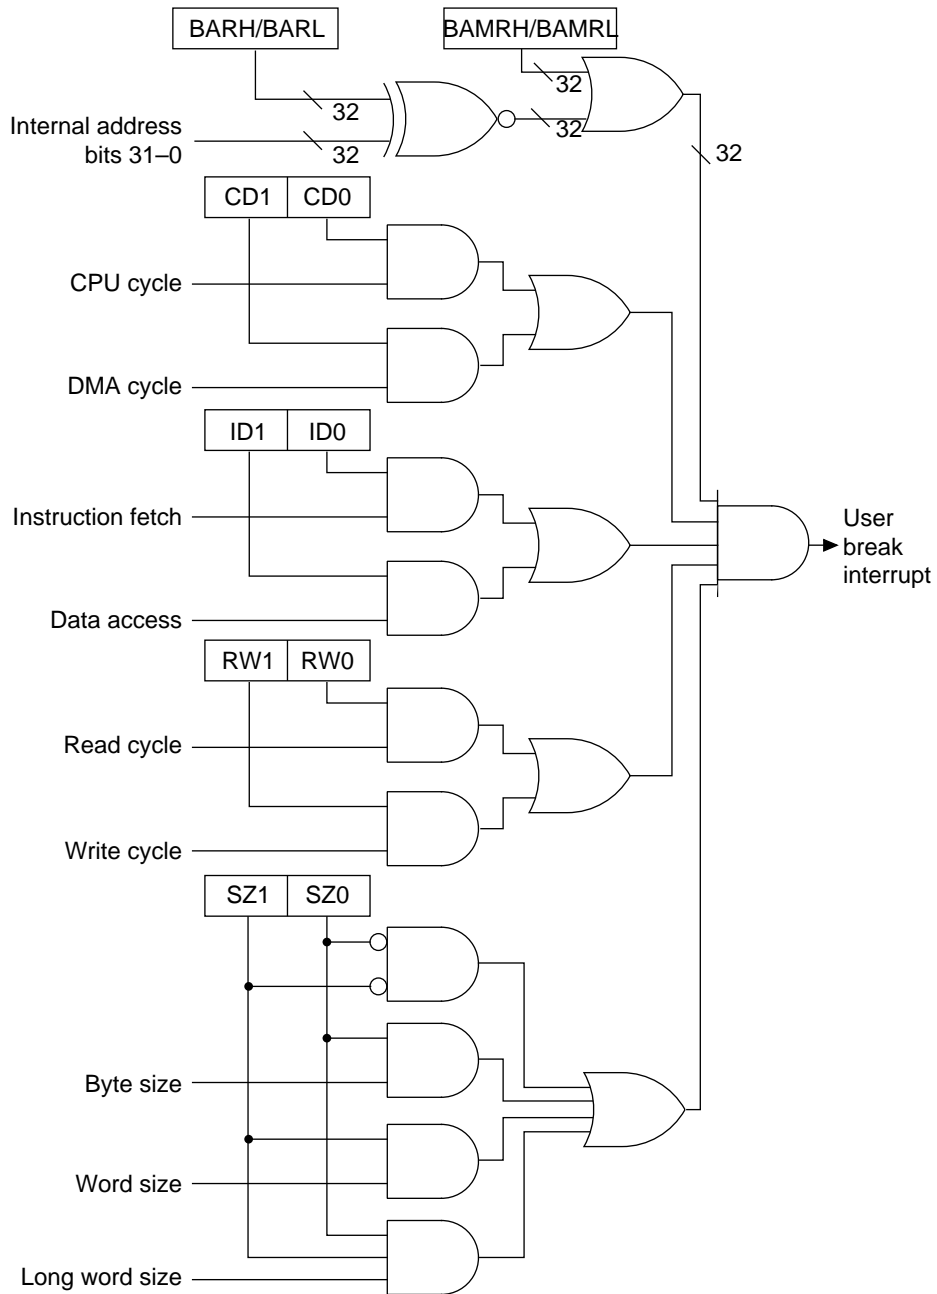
BARH/BARL

BAMRH/BAMRL

32

32

Internal address bits 31–0

32

32

32

CD1

CD0

CPU cycle

DMA cycle

ID1

ID0

Instruction fetch

Data access

User break interrupt

RW1

RW0

Read cycle

Write cycle

SZ1

SZ0

Byte size

Word size

Long word size